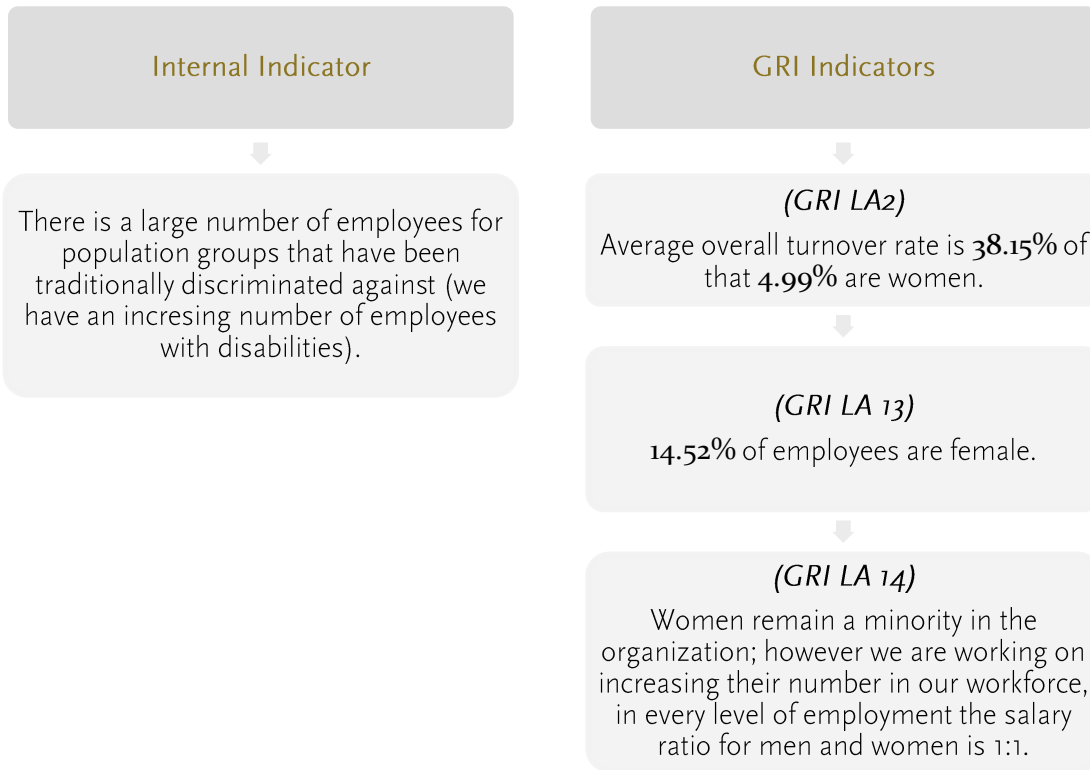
Internal Indicator

There is a large number of employees for population groups that have been traditionally discriminated against (we have an incresing number of employees with disabilities).

GRI Indicators

(GRI LA2)
Average overall turnover rate is 38.15% of that 4.99% are women.

(GRI LA 13)
14.52% of employees are female.

(GRI LA 14)
Women remain a minority in the organization; however we are working on increasing their number in our workforce, in every level of employment the salary ratio for men and women is 1:1.